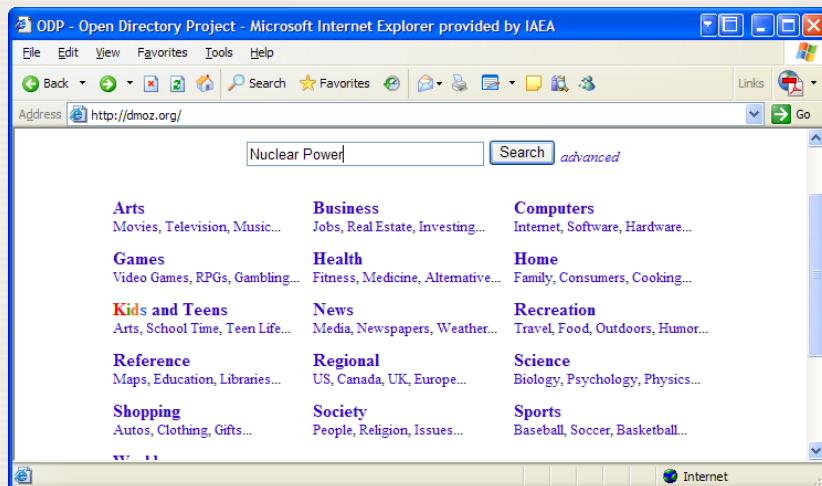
ODP - Open Directory Project - Microsoft Internet Explorer provided by IAEA

File Edit View Favorites Tools Help

Back Search Favorites Links

Address http://dmoz.org/ Go

Nuclear Power Search advanced

Arts
Movies, Television, Music...

Business
Jobs, Real Estate, Investing...

Computers
Internet, Software, Hardware...

Games
Video Games, RPGs, Gambling...

Health
Fitness, Medicine, Alternative...

Home
Family, Consumers, Cooking...

Kids and Teens
Arts, School Time, Teen Life...

News
Media, Newspapers, Weather...

Recreation
Travel, Food, Outdoors, Humor...

Reference
Maps, Education, Libraries...

Regional
US, Canada, UK, Europe...

Science
Biology, Psychology, Physics...

Shopping
Autos, Clothing, Gifts...

Society
People, Religion, Issues...

Sports
Baseball, Soccer, Basketball...

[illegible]

Internet